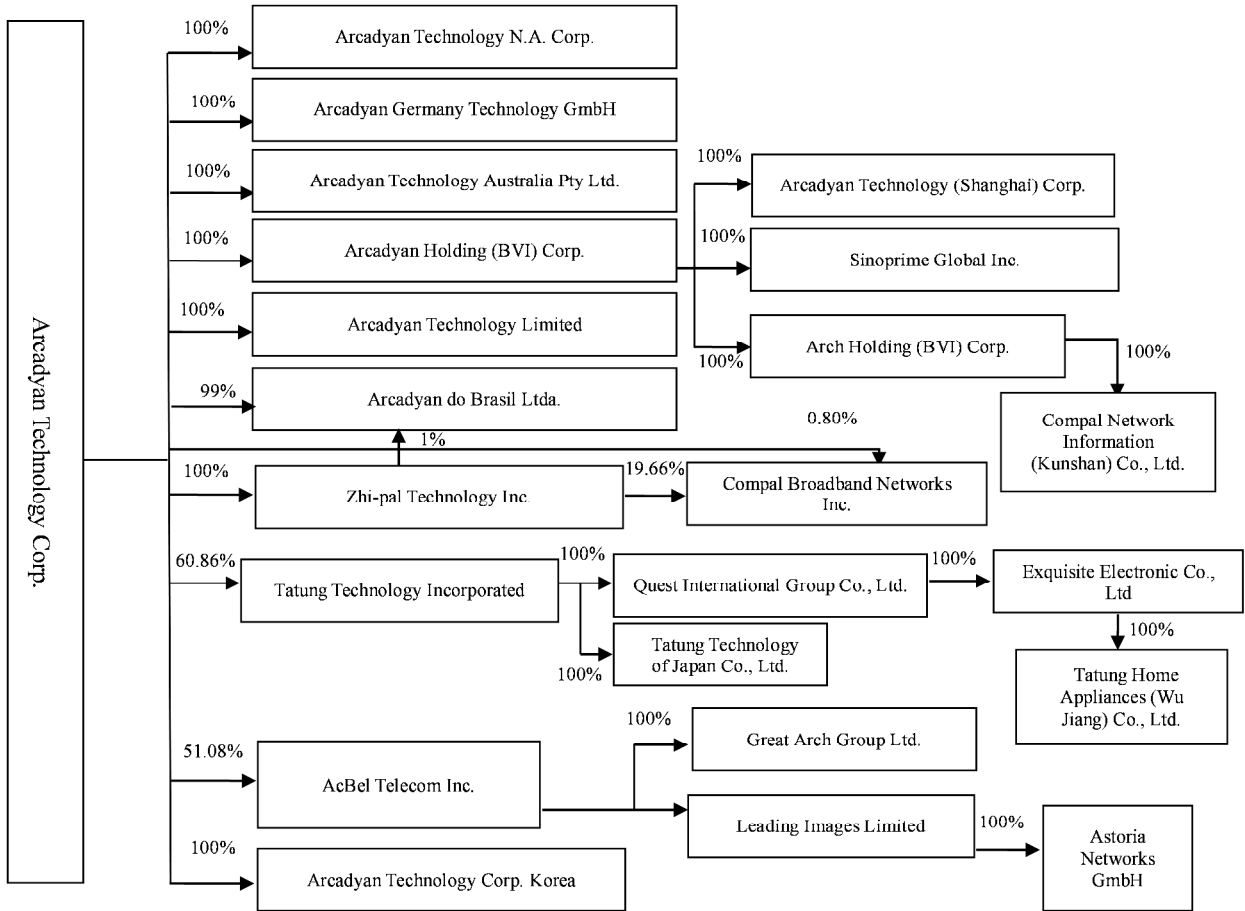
Arcadyan Technology Corp.

100%
Arcadyan Technology N.A. Corp.

100%
Arcadyan Germany Technology GmbH

100%
Arcadyan Technology Australia Pty Ltd.

100%
Arcadyan Holding (BVI) Corp.

100%
Arcadyan Technology (Shanghai) Corp.

100%
Sinoprime Global Inc.

100%
Arch Holding (BVI) Corp.

100%
Compal Network Information (Kunshan) Co., Ltd.

100%
Arcadyan Technology Limited

99%
Arcadyan do Brasil Ltda.

1%

0.80%

100%
Zhi-pal Technology Inc.

19.66%
Compal Broadband Networks Inc.

60.86%
Tatung Technology Incorporated

100%
Quest International Group Co., Ltd.

100%
Exquisite Electronic Co., Ltd

100%
Tatung Home Appliances (Wu Jiang) Co., Ltd.

100%
Tatung Technology of Japan Co., Ltd.

51.08%
AcBel Telecom Inc.

100%
Great Arch Group Ltd.

Leading Images Limited

100%
Astoria Networks GmbH

100%
Arcadyan Technology Corp. Korea